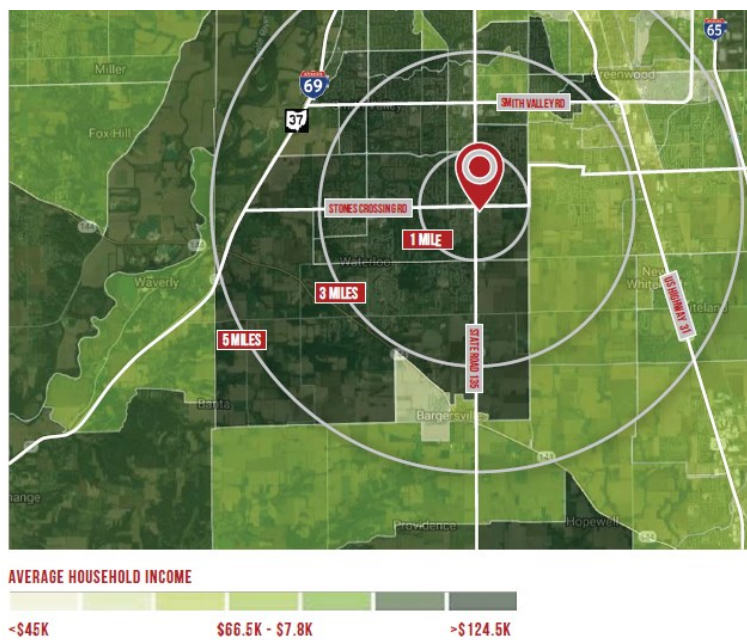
65
Miller
69
37
Greenwood
SMITH VALLEY RD
Fox Hill
STONES CROSSING RD
1 MILE
Waterloo
Waverly
3 MILES
New Whiteland
US HIGHWAY 31
5 MILES
STATE ROAD 135
Banta
Bargersville
Providence
Hopewell
AVERAGE HOUSEHOLD INCOME
<$45K
$66.5K - $7.8K
>$124.5K